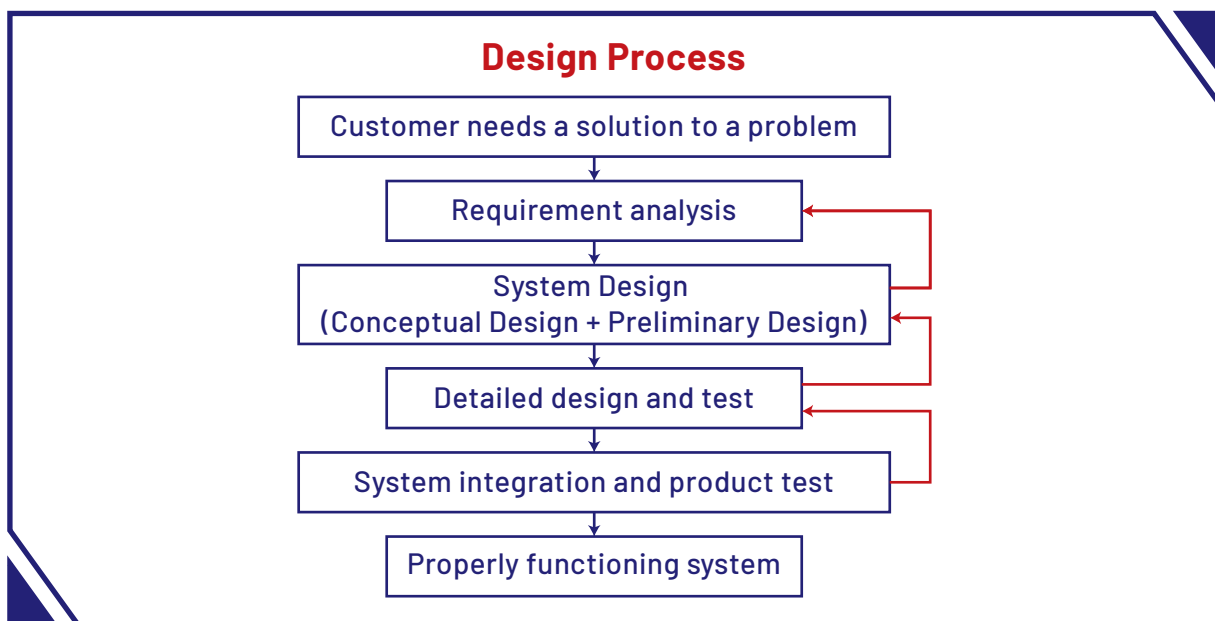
Design Process

Customer needs a solution to a problem

Requirement analysis

System Design
(Conceptual Design + Preliminary Design)

Detailed design and test

System integration and product test

Properly functioning system